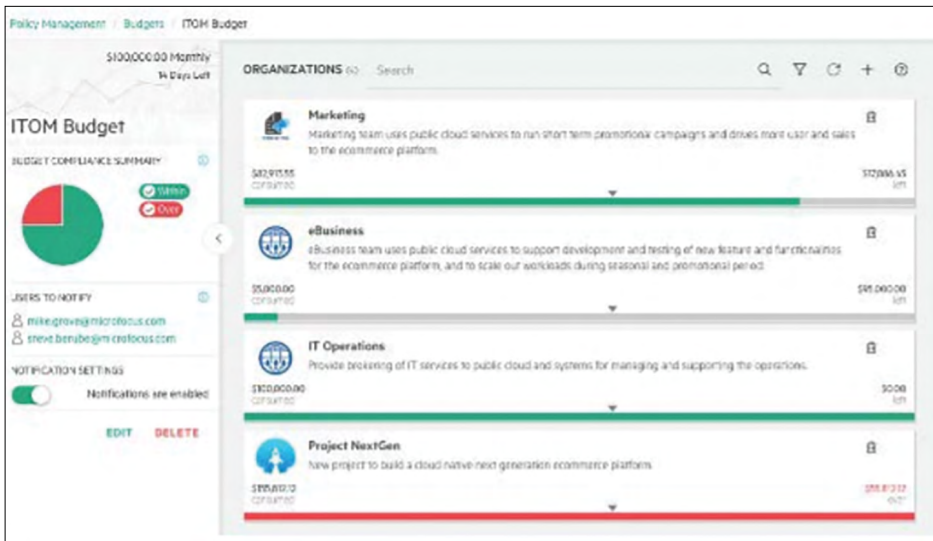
Policy Management / Budgets / ITOM Budget

$100,000.00 Monthly
14 Days Left

ITOM Budget

BUDGET COMPLIANCE SUMMARY

Within
Over

USERS TO NOTIFY

mike.grove@microfocus.com
steve.berube@microfocus.com

NOTIFICATION SETTINGS

Notifications are enabled

EDIT DELETE

ORGANIZATIONS (4) Search

Marketing
Marketing team uses public cloud services to run short term promotional campaigns and drives more user and sales to the ecommerce platform.
$82,913.55 consumed
$17,086.45 left

eBusiness
eBusiness team uses public cloud services to support development and testing of new feature and functionalities for the ecommerce platform, and to scale out workloads during seasonal and promotional period.
$5,000.00 consumed
$95,000.00 left

IT Operations
Provide brokering of IT services to public cloud and systems for managing and supporting the operations.
$100,000.00 consumed
$0.00 left

Project NextGen
New project to build a cloud native next generation ecommerce platform.
$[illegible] consumed
$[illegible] over